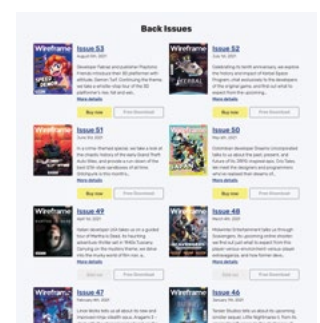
Back Issues

Wireframe

Issue 53
August 6th, 2021

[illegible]

More details

Buy now

Free Download

Wireframe

Issue 52
July 8th, 2021

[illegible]

More details

Buy now

Free Download

Wireframe

Issue 51
June 3rd, 2021

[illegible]

More details

Buy now

Free Download

Wireframe

Issue 50
May 6th, 2021

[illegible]

More details

Buy now

Free Download

Wireframe

Issue 49
April 1st, 2021

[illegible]

More details

Sold out

Free Download

Wireframe

Issue 48
March 4th, 2021

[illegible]

More details

Sold out

Free Download

Wireframe

Issue 47
February 4th, 2021

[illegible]

Wireframe

Issue 46
January 7th, 2021

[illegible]